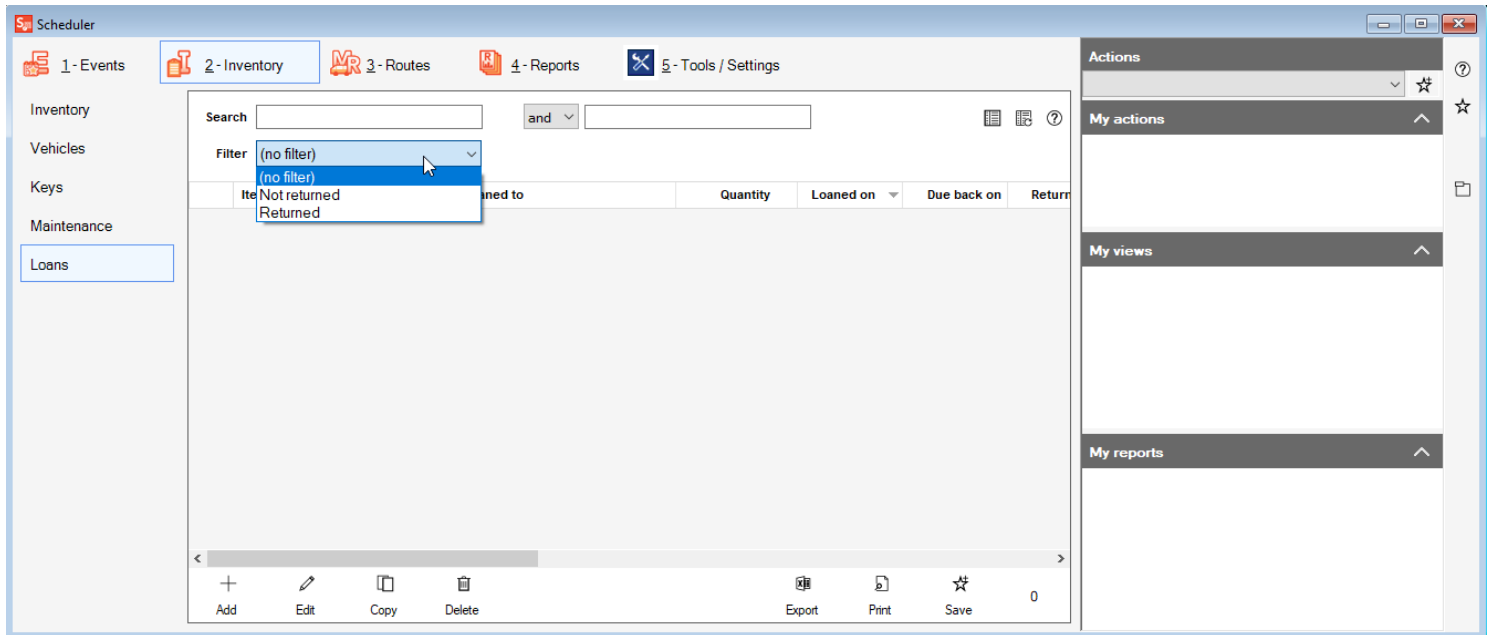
Scheduler

1 - Events
2 - Inventory
3 - Routes
4 - Reports
5 - Tools / Settings

Inventory
Vehicles
Keys
Maintenance
Loans

Search
and
Filter (no filter)
(no filter)
Not returned
Returned

| Ite | aned to | Quantity | Loaned on | Due back on | Return |
|---|---|---|---|---|---|

Add
Edit
Copy
Delete
Export
Print
Save
0

Actions
My actions
My views
My reports